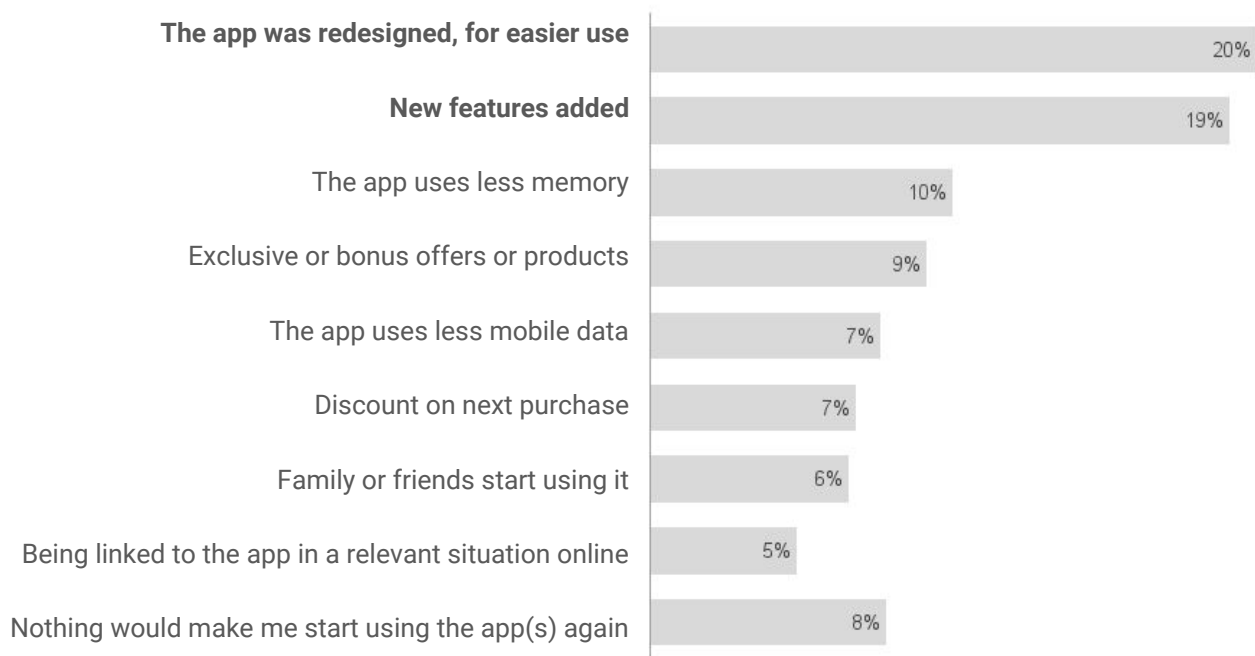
| | |
|---|---|
| **The app was redesigned, for easier use** | 20% |
| **New features added** | 19% |
| The app uses less memory | 10% |
| Exclusive or bonus offers or products | 9% |
| The app uses less mobile data | 7% |
| Discount on next purchase | 7% |
| Family or friends start using it | 6% |
| Being linked to the app in a relevant situation online | 5% |
| Nothing would make me start using the app(s) again | 8% |